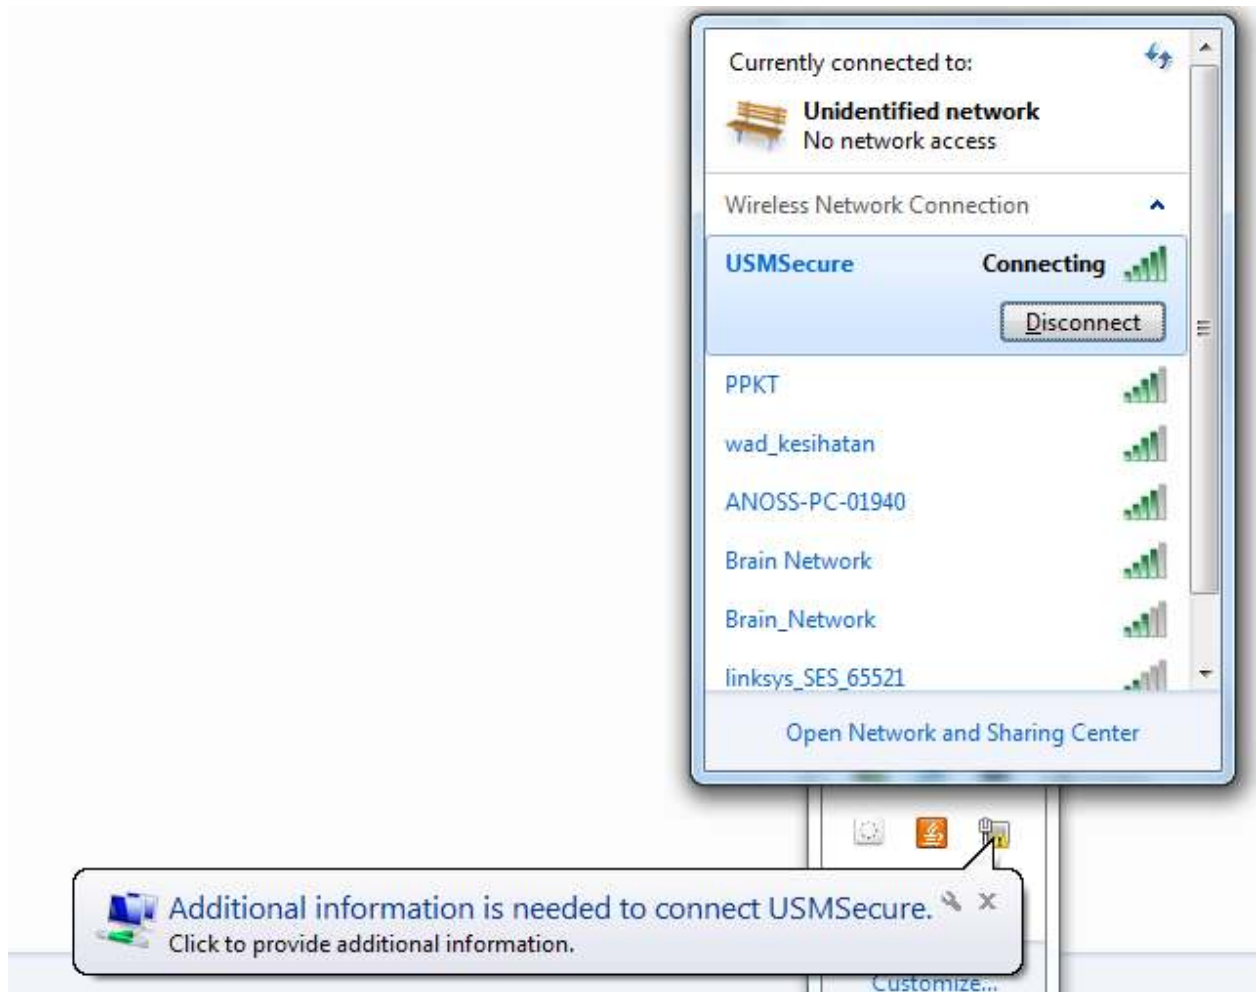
Currently connected to:

Unidentified network
No network access

Wireless Network Connection

USMSecure Connecting

Disconnect

PPKT

wad_kesihatan

ANOSS-PC-01940

Brain Network

Brain_Network

linksys_SES_65521

Open Network and Sharing Center

Additional information is needed to connect USMSecure.
Click to provide additional information.

Customize...